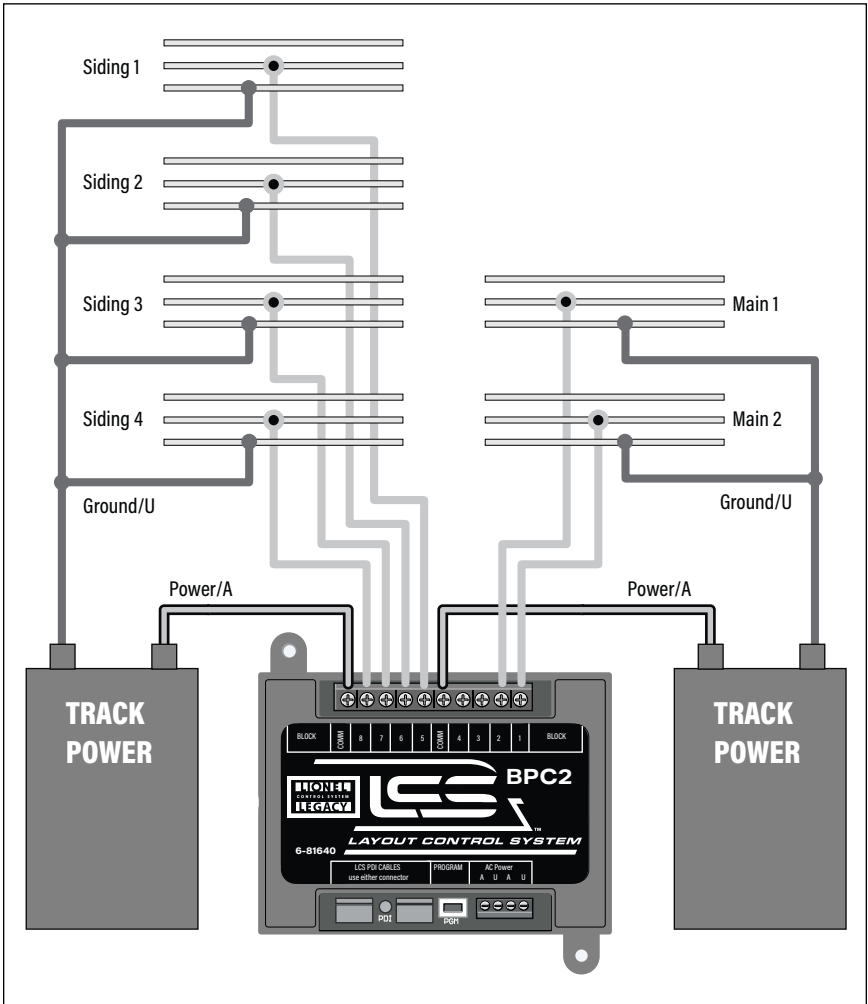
Siding 1

Siding 2

Siding 3

Siding 4

Main 1

Main 2

Ground/U

Ground/U

Power/A

Power/A

TRACK POWER

TRACK POWER

BLOCK COMM 8 7 6 5 COMM 4 3 2 1 BLOCK

LIONEL CONTROL SYSTEM LEGACY

LCS BPC2

LAYOUT CONTROL SYSTEM

6-81640

LCS PDI CABLES use either connector

PROGRAM

AC Power A U A U

PDI

PGM